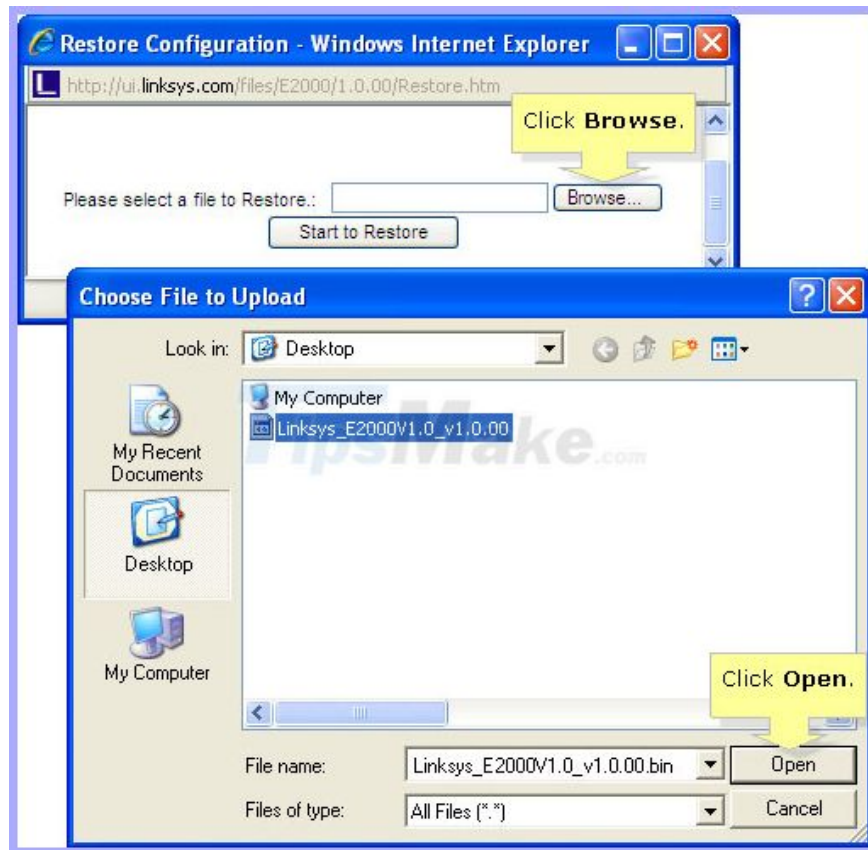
Restore Configuration - Windows Internet Explorer

http://ui.linksys.com/files/E2000/1.0.00/Restore.htm

Click **Browse**.

Please select a file to Restore.:

Browse...

Start to Restore

Choose File to Upload

Look in: Desktop

My Recent Documents

Desktop

My Computer

My Computer

Linksys_E2000V1.0_v1.0.00

TipsMake.com

Click **Open**.

File name: Linksys_E2000V1.0_v1.0.00.bin

Open

Files of type: All Files (*.*)

Cancel